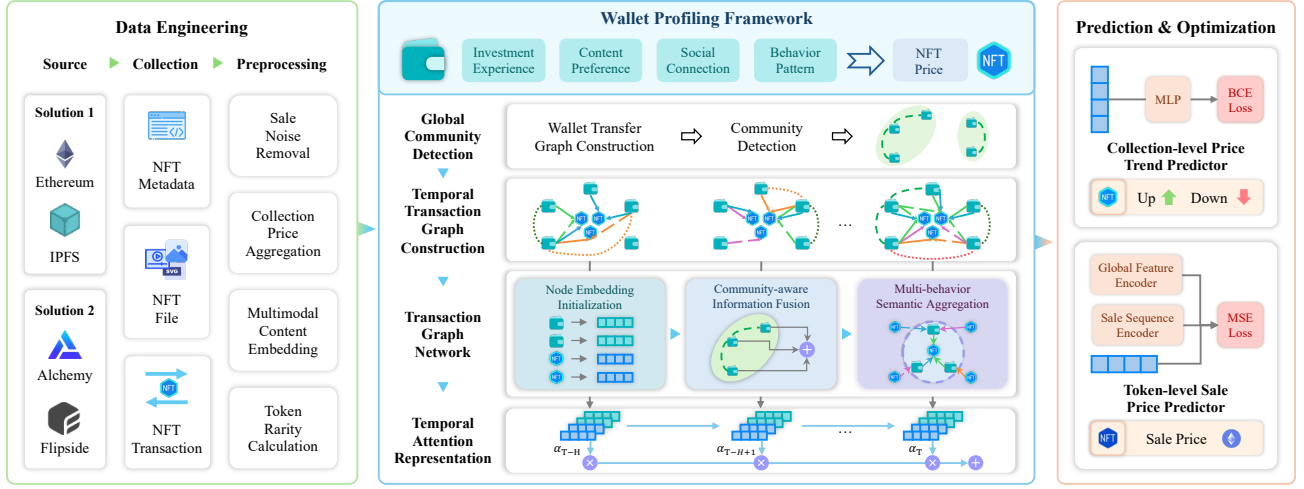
Data Engineering

Source Collection Preprocessing

Solution 1
Ethereum
IPFS

Solution 2
Alchemy
Flipside

NFT Metadata

SVG
NFT File

NFT
NFT Transaction

Sale Noise Removal

Collection Price Aggregation

Multimodal Content Embedding

Token Rarity Calculation

Wallet Profiling Framework

Investment Experience
Content Preference
Social Connection
Behavior Pattern
NFT Price
NFT

Global Community Detection
Wallet Transfer Graph Construction
Community Detection

Temporal Transaction Graph Construction
NFT NFT NFT NFT NFT NFT
...

Transaction Graph Network
Node Embedding Initialization
NFT NFT
Community-aware Information Fusion
Multi-behavior Semantic Aggregation
NFT NFT NFT NFT

Temporal Attention Representation
$\alpha_{T-H}$
$\alpha_{T-H+1}$
...
$\alpha_{T}$

Prediction & Optimization

MLP
BCE Loss
Collection-level Price Trend Predictor
NFT Up Down

Global Feature Encoder
Sale Sequence Encoder
MSE Loss
Token-level Sale Price Predictor
NFT Sale Price